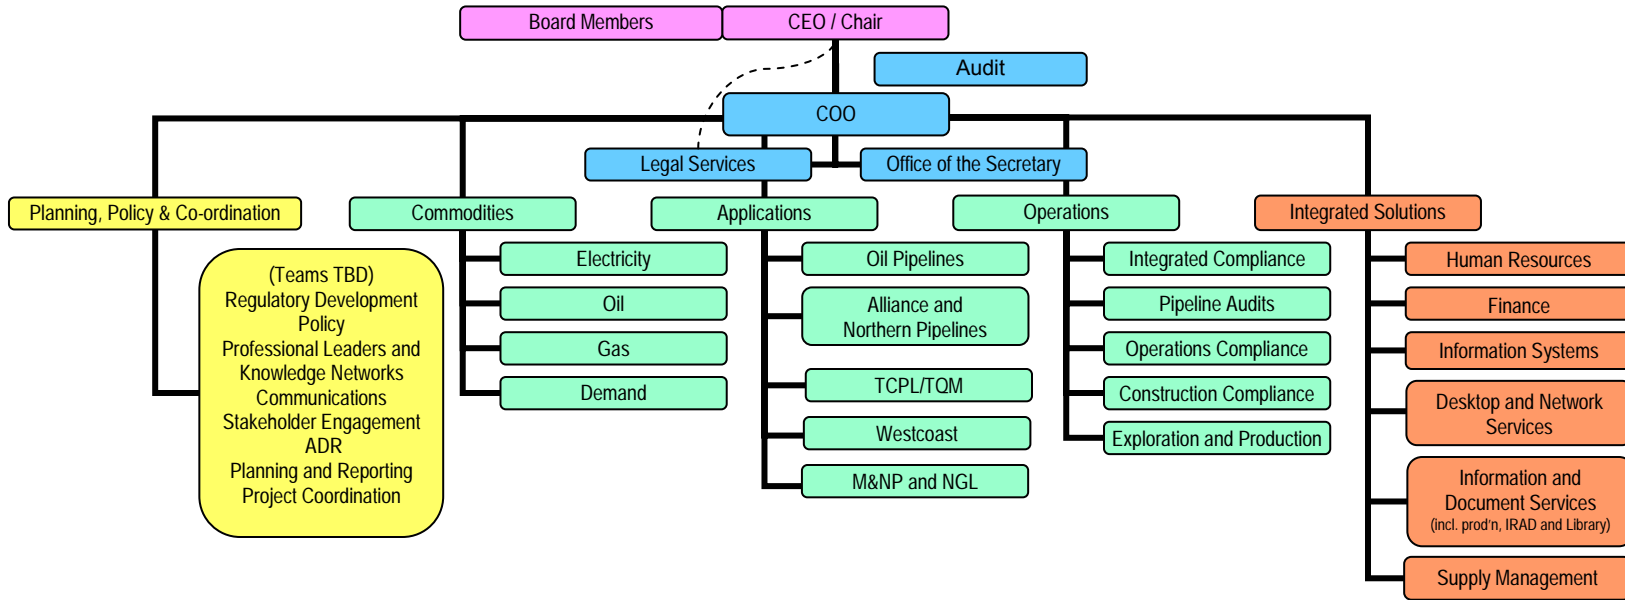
Board Members
CEO / Chair
Audit
COO
Legal Services
Office of the Secretary

Planning, Policy & Co-ordination
(Teams TBD)
Regulatory Development
Policy
Professional Leaders and Knowledge Networks
Communications
Stakeholder Engagement
ADR
Planning and Reporting
Project Coordination

Commodities
Electricity
Oil
Gas
Demand

Applications
Oil Pipelines
Alliance and Northern Pipelines
TCPL/TQM
Westcoast
M&NP and NGL

Operations
Integrated Compliance
Pipeline Audits
Operations Compliance
Construction Compliance
Exploration and Production

Integrated Solutions
Human Resources
Finance
Information Systems
Desktop and Network Services
Information and Document Services
(incl. prod'n, IRAD and Library)
Supply Management